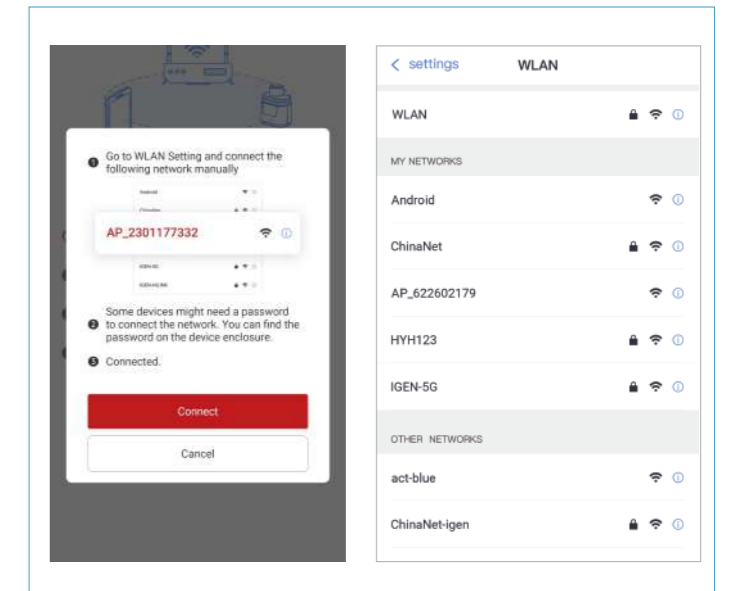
❶ Go to WLAN Setting and connect the following network manually

Android
ChinaNet
AP_2301177332
IGEN-5G
IGEN-HLINK

❷ Some devices might need a password to connect the network. You can find the password on the device enclosure.

❸ Connected.

Connect

Cancel

< settings WLAN

WLAN

MY NETWORKS

Android

ChinaNet

AP_622602179

HYH123

IGEN-5G

OTHER NETWORKS

act-blue

ChinaNet-igen